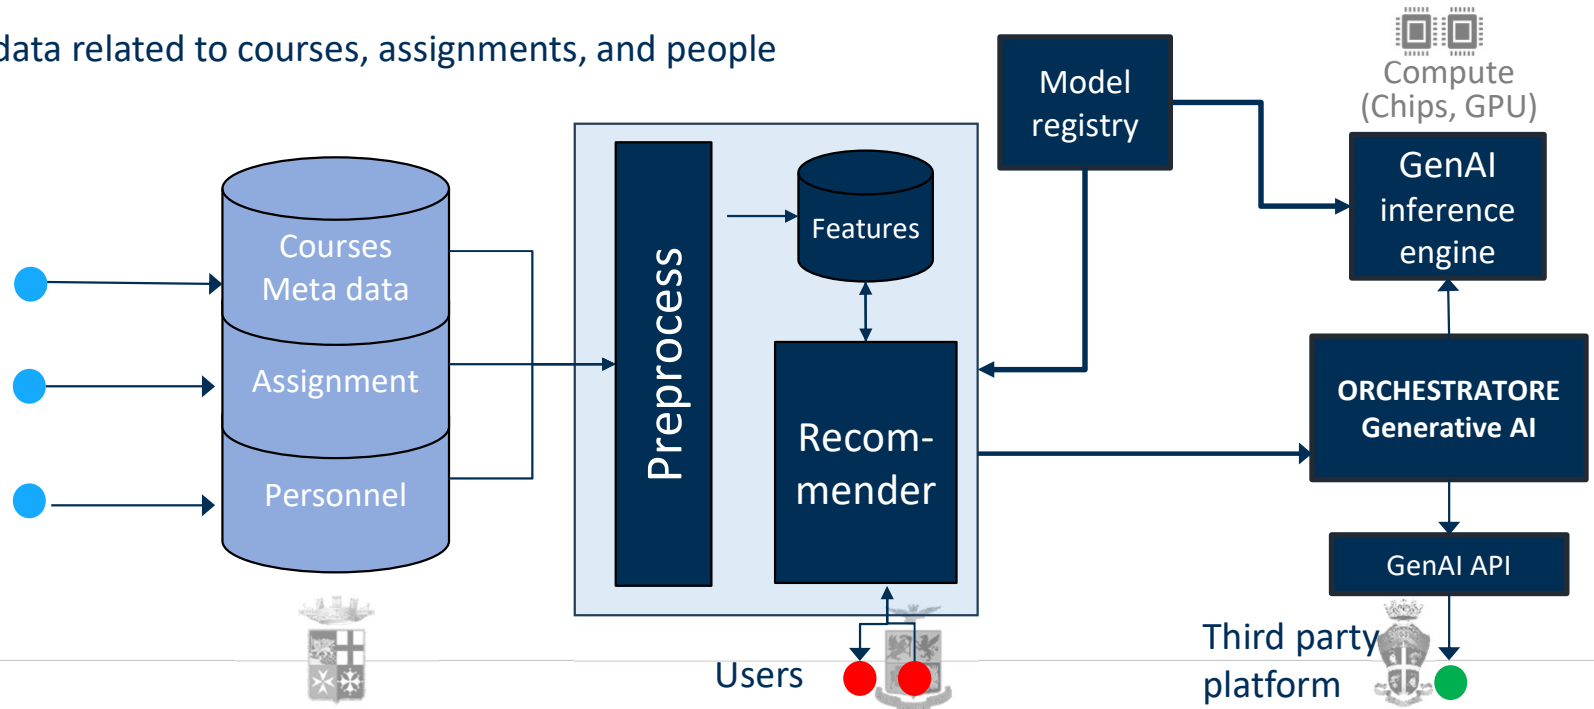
data related to courses, assignments, and people

Courses Meta data

Assignment

Personnel

Preprocess

Features

Recommender

Model registry

Compute (Chips, GPU)

GenAI inference engine

ORCHESTRATORE Generative AI

GenAI API

Users

Third party platform